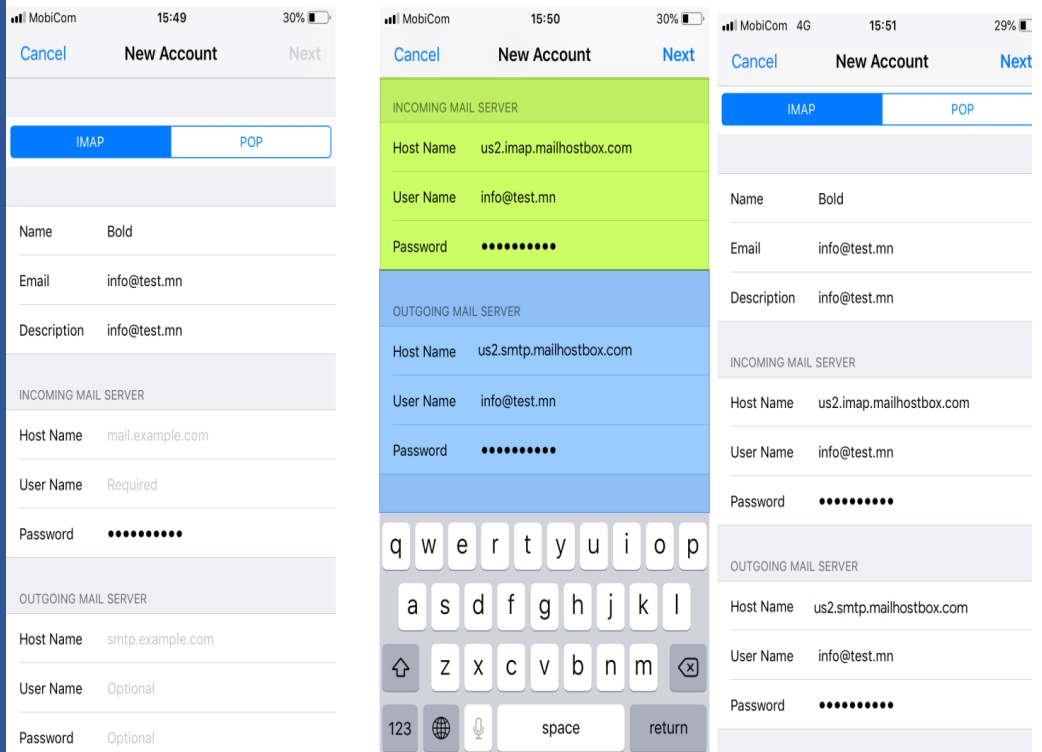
MobiCom 15:49 30%

Cancel New Account Next

IMAP POP

Name Bold

Email info@test.mn

Description info@test.mn

INCOMING MAIL SERVER

Host Name mail.example.com

User Name Required

Password ••••••••••

OUTGOING MAIL SERVER

Host Name smtp.example.com

User Name Optional

Password Optional

MobiCom 15:50 30%

Cancel New Account Next

INCOMING MAIL SERVER

Host Name us2.imap.mailhostbox.com

User Name info@test.mn

Password ••••••••••

OUTGOING MAIL SERVER

Host Name us2.smtp.mailhostbox.com

User Name info@test.mn

Password ••••••••••

q w e r t y u i o p

a s d f g h j k l

z x c v b n m

123 space return

MobiCom 4G 15:51 29%

Cancel New Account Next

IMAP POP

Name Bold

Email info@test.mn

Description info@test.mn

INCOMING MAIL SERVER

Host Name us2.imap.mailhostbox.com

User Name info@test.mn

Password ••••••••••

OUTGOING MAIL SERVER

Host Name us2.smtp.mailhostbox.com

User Name info@test.mn

Password ••••••••••